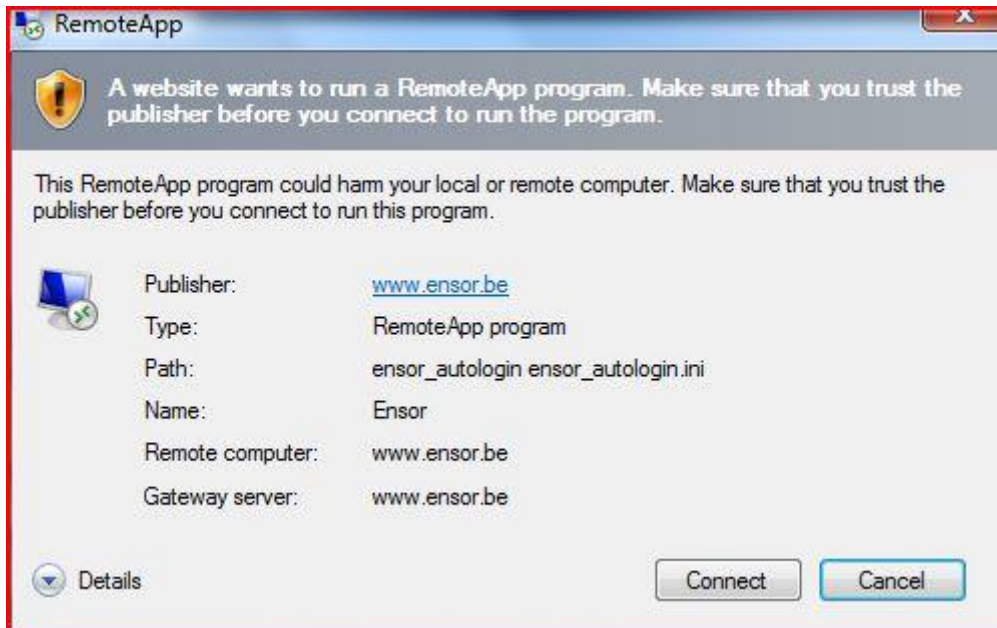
RemoteApp

A website wants to run a RemoteApp program. Make sure that you trust the publisher before you connect to run the program.

This RemoteApp program could harm your local or remote computer. Make sure that you trust the publisher before you connect to run this program.

| | |
|---|---|
| Publisher: | www.ensor.be |
| Type: | RemoteApp program |
| Path: | ensor_autologin ensor_autologin.ini |
| Name: | Ensor |
| Remote computer: | www.ensor.be |
| Gateway server: | www.ensor.be |

Details

Connect

Cancel